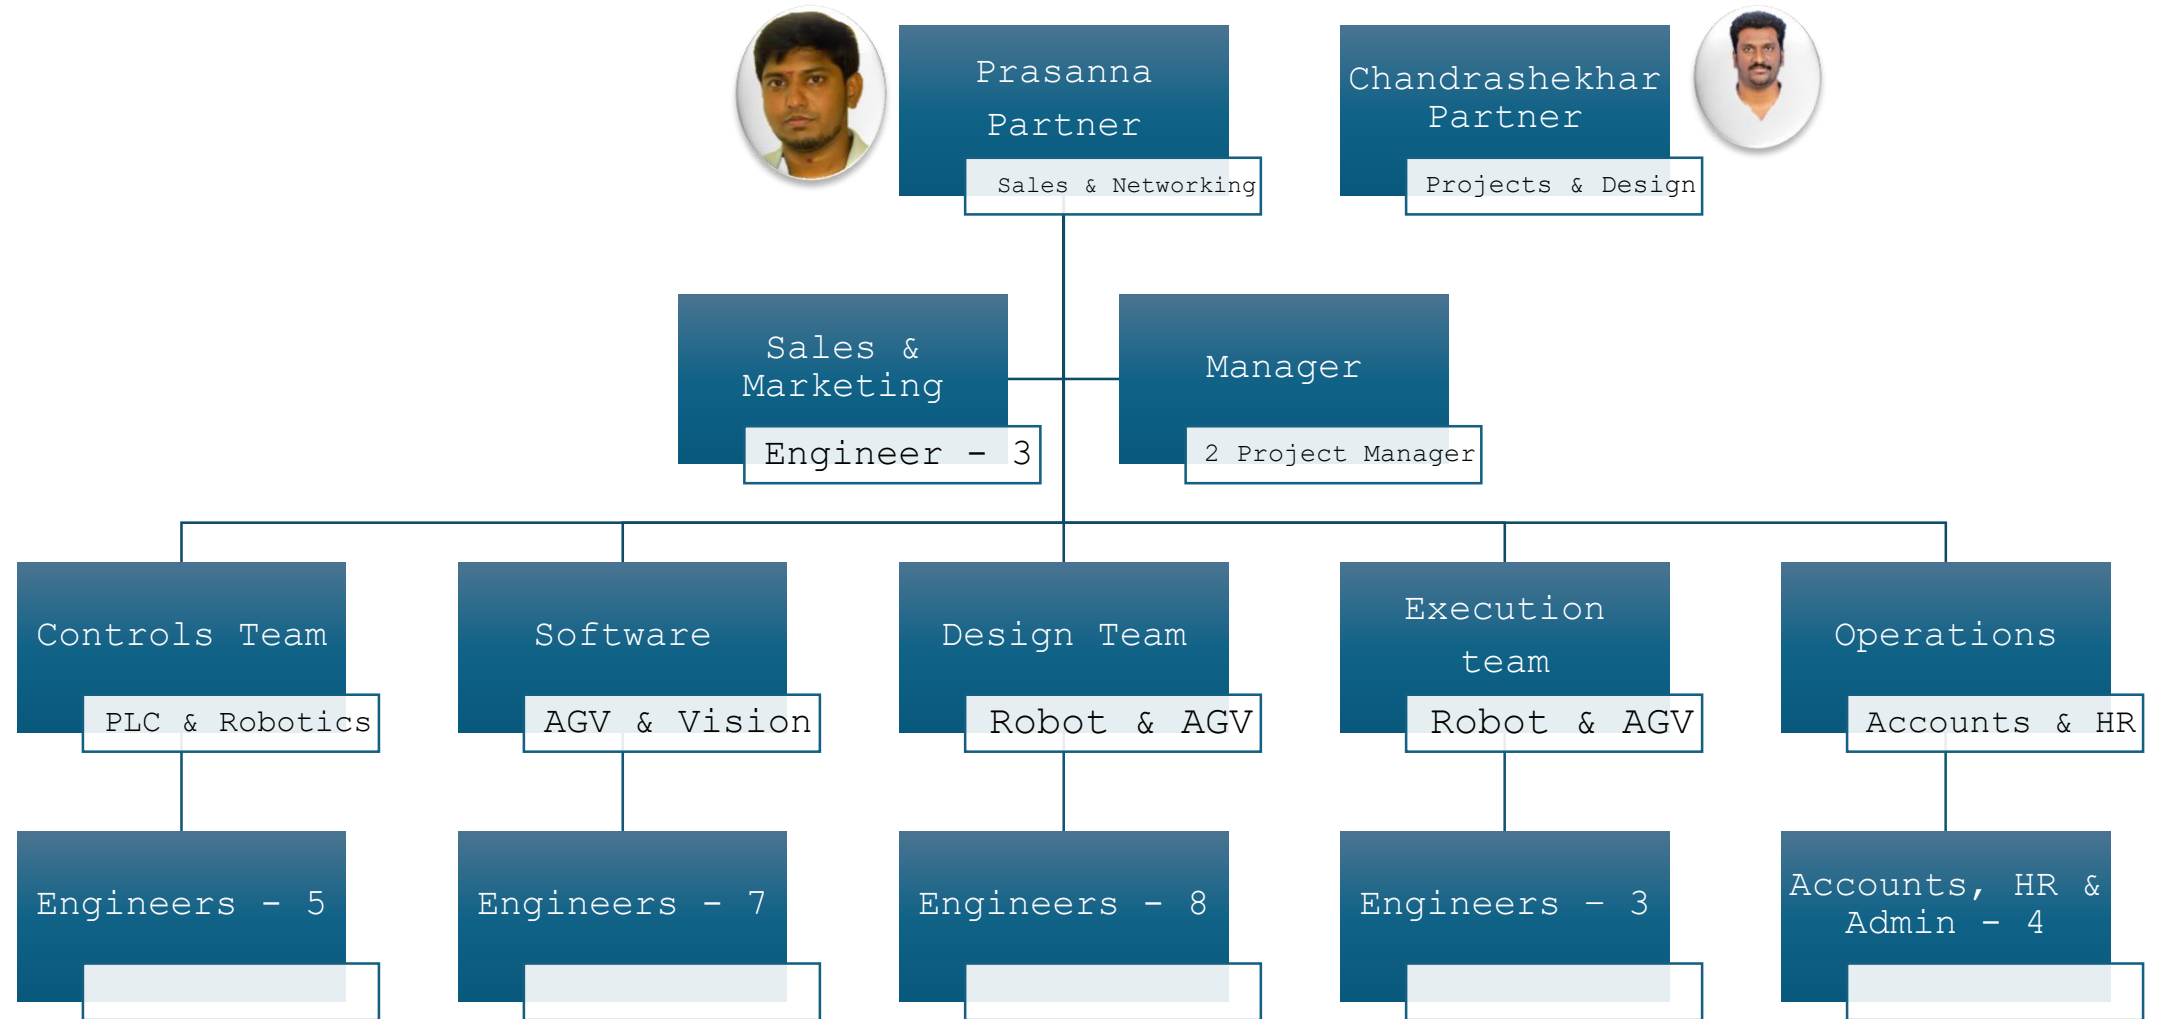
Prasanna
Partner
Sales & Networking

Chandrashekhar
Partner
Projects & Design

Sales & Marketing
Engineer - 3

Manager
2 Project Manager

Controls Team
PLC & Robotics

Software
AGV & Vision

Design Team
Robot & AGV

Execution team
Robot & AGV

Operations
Accounts & HR

Engineers - 5

Engineers - 7

Engineers - 8

Engineers - 3

Accounts, HR & Admin - 4